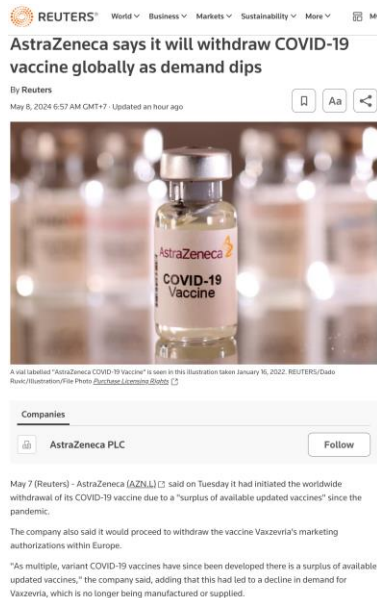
REUTERS® World ∨ Business ∨ Markets ∨ Sustainability ∨ More ∨

AstraZeneca says it will withdraw COVID-19 vaccine globally as demand dips

By Reuters

May 8, 2024 6:57 AM GMT+7 · Updated an hour ago

Aa

AstraZeneca

COVID-19 Vaccine

A vial labelled "AstraZeneca COVID-19 Vaccine" is seen in this illustration taken January 16, 2022. REUTERS/Dado Ruvic/Illustration/File Photo Purchase Licensing Rights

Companies

AstraZeneca PLC

Follow

May 7 (Reuters) - AstraZeneca (AZN.L) said on Tuesday it had initiated the worldwide withdrawal of its COVID-19 vaccine due to a "surplus of available updated vaccines" since the pandemic.

The company also said it would proceed to withdraw the vaccine Vaxzevria's marketing authorizations within Europe.

"As multiple, variant COVID-19 vaccines have since been developed there is a surplus of available updated vaccines," the company said, adding that this had led to a decline in demand for Vaxzevria, which is no longer being manufactured or supplied.